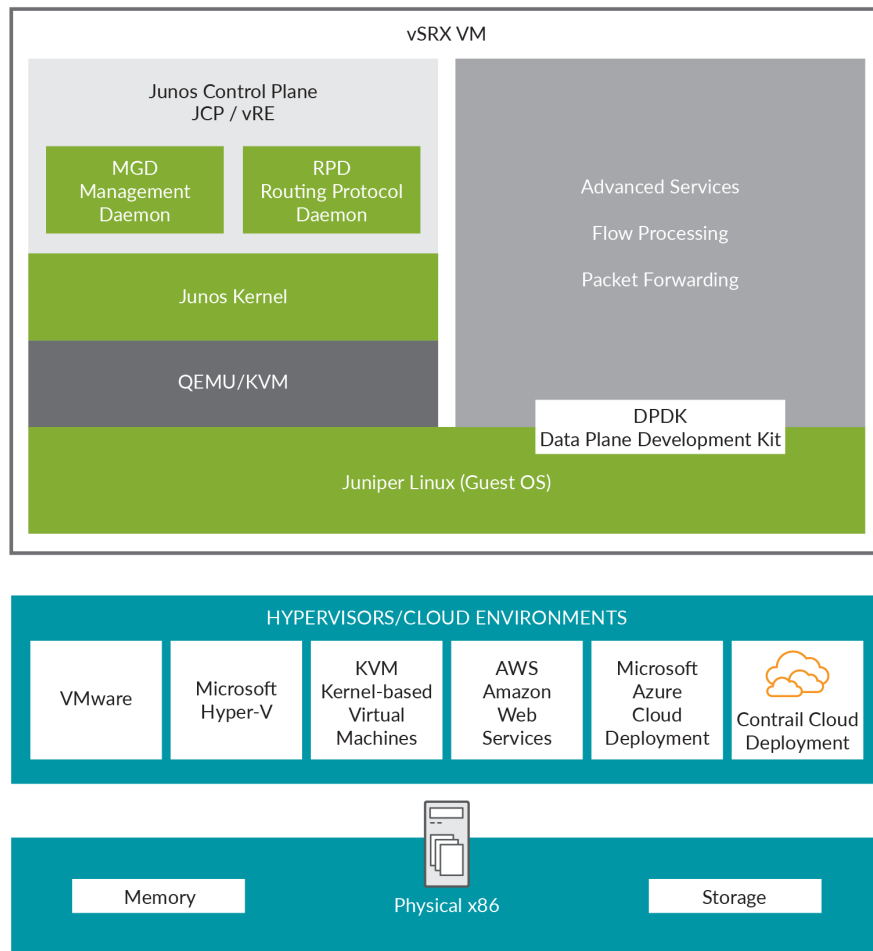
vSRX VM

Junos Control Plane
JCP / vRE

MGD
Management
Daemon

RPD
Routing Protocol
Daemon

Junos Kernel

QEMU/KVM

Advanced Services

Flow Processing

Packet Forwarding

DPDK
Data Plane Development Kit

Juniper Linux (Guest OS)

HYPERVISORS/CLOUD ENVIRONMENTS

VMware

Microsoft
Hyper-V

KVM
Kernel-based
Virtual
Machines

AWS
Amazon
Web
Services

Microsoft
Azure
Cloud
Deployment

Contrail Cloud
Deployment

Memory

Physical x86

Storage